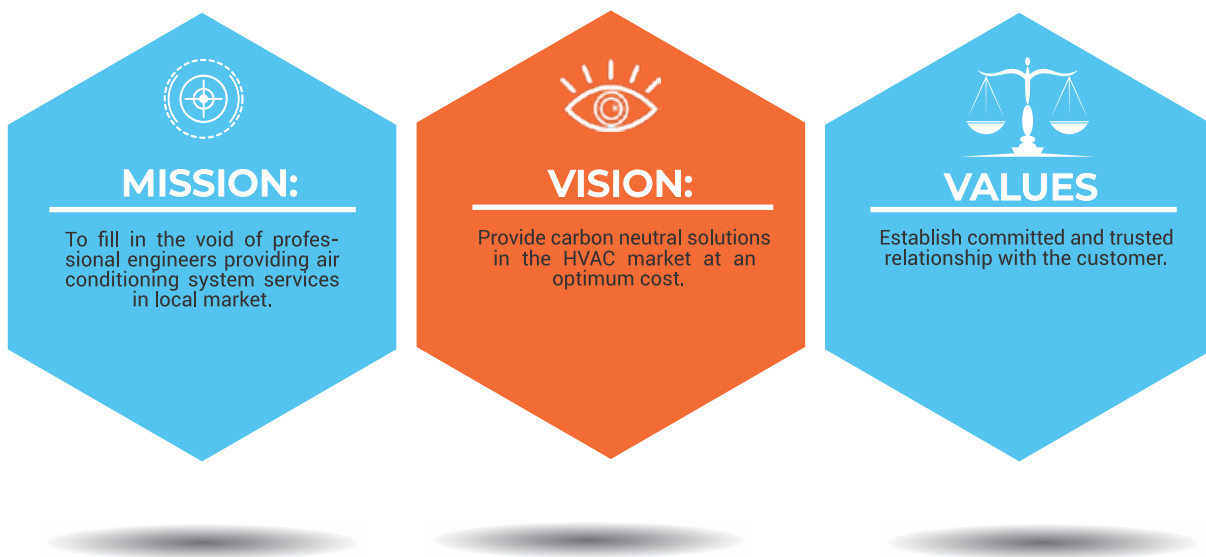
MISSION:

To fill in the void of professional engineers providing air conditioning system services in local market.

VISION:

Provide carbon neutral solutions in the HVAC market at an optimum cost.

VALUES

Establish committed and trusted relationship with the customer.